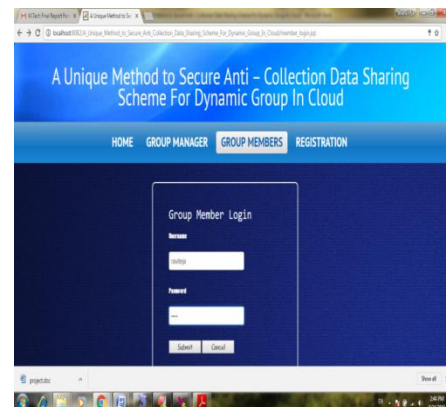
M.Tech Final Report for × A Unique Method to Sec ×

localhost:8082/A_Unique_Method_to_Secure_Anti_Collection_Data_Sharing_Scheme_For_Dynamic_Group_In_Cloud/member_login.jsp

A Unique Method to Secure Anti – Collection Data Sharing Scheme For Dynamic Group In Cloud

HOME GROUP MANAGER GROUP MEMBERS REGISTRATION

Group Member Login

Username

raviteja

Password

Submit Cancel

project.doc

Show all